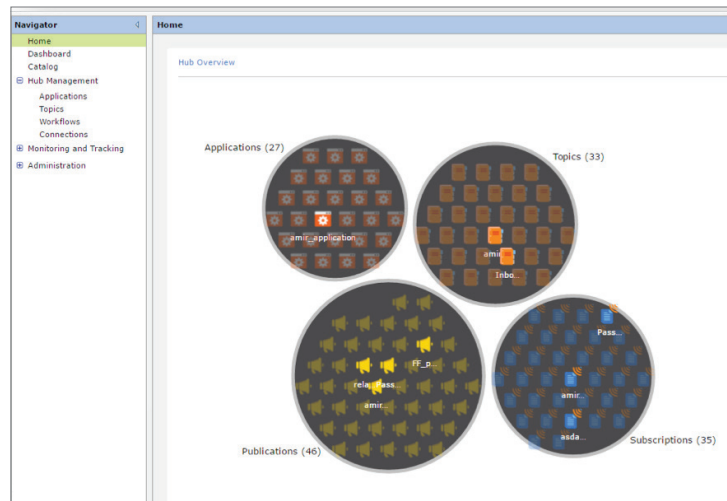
Navigator
Home
Dashboard
Catalog
Hub Management
Applications
Topics
Workflows
Connections
Monitoring and Tracking
Administration

Home

Hub Overview

Applications (27)
amir_application

Topics (33)
amir...
Inbo...

Publications (46)
FF_p...
relayPass...
amir...

Subscriptions (35)
Pass...
amir...
asda...